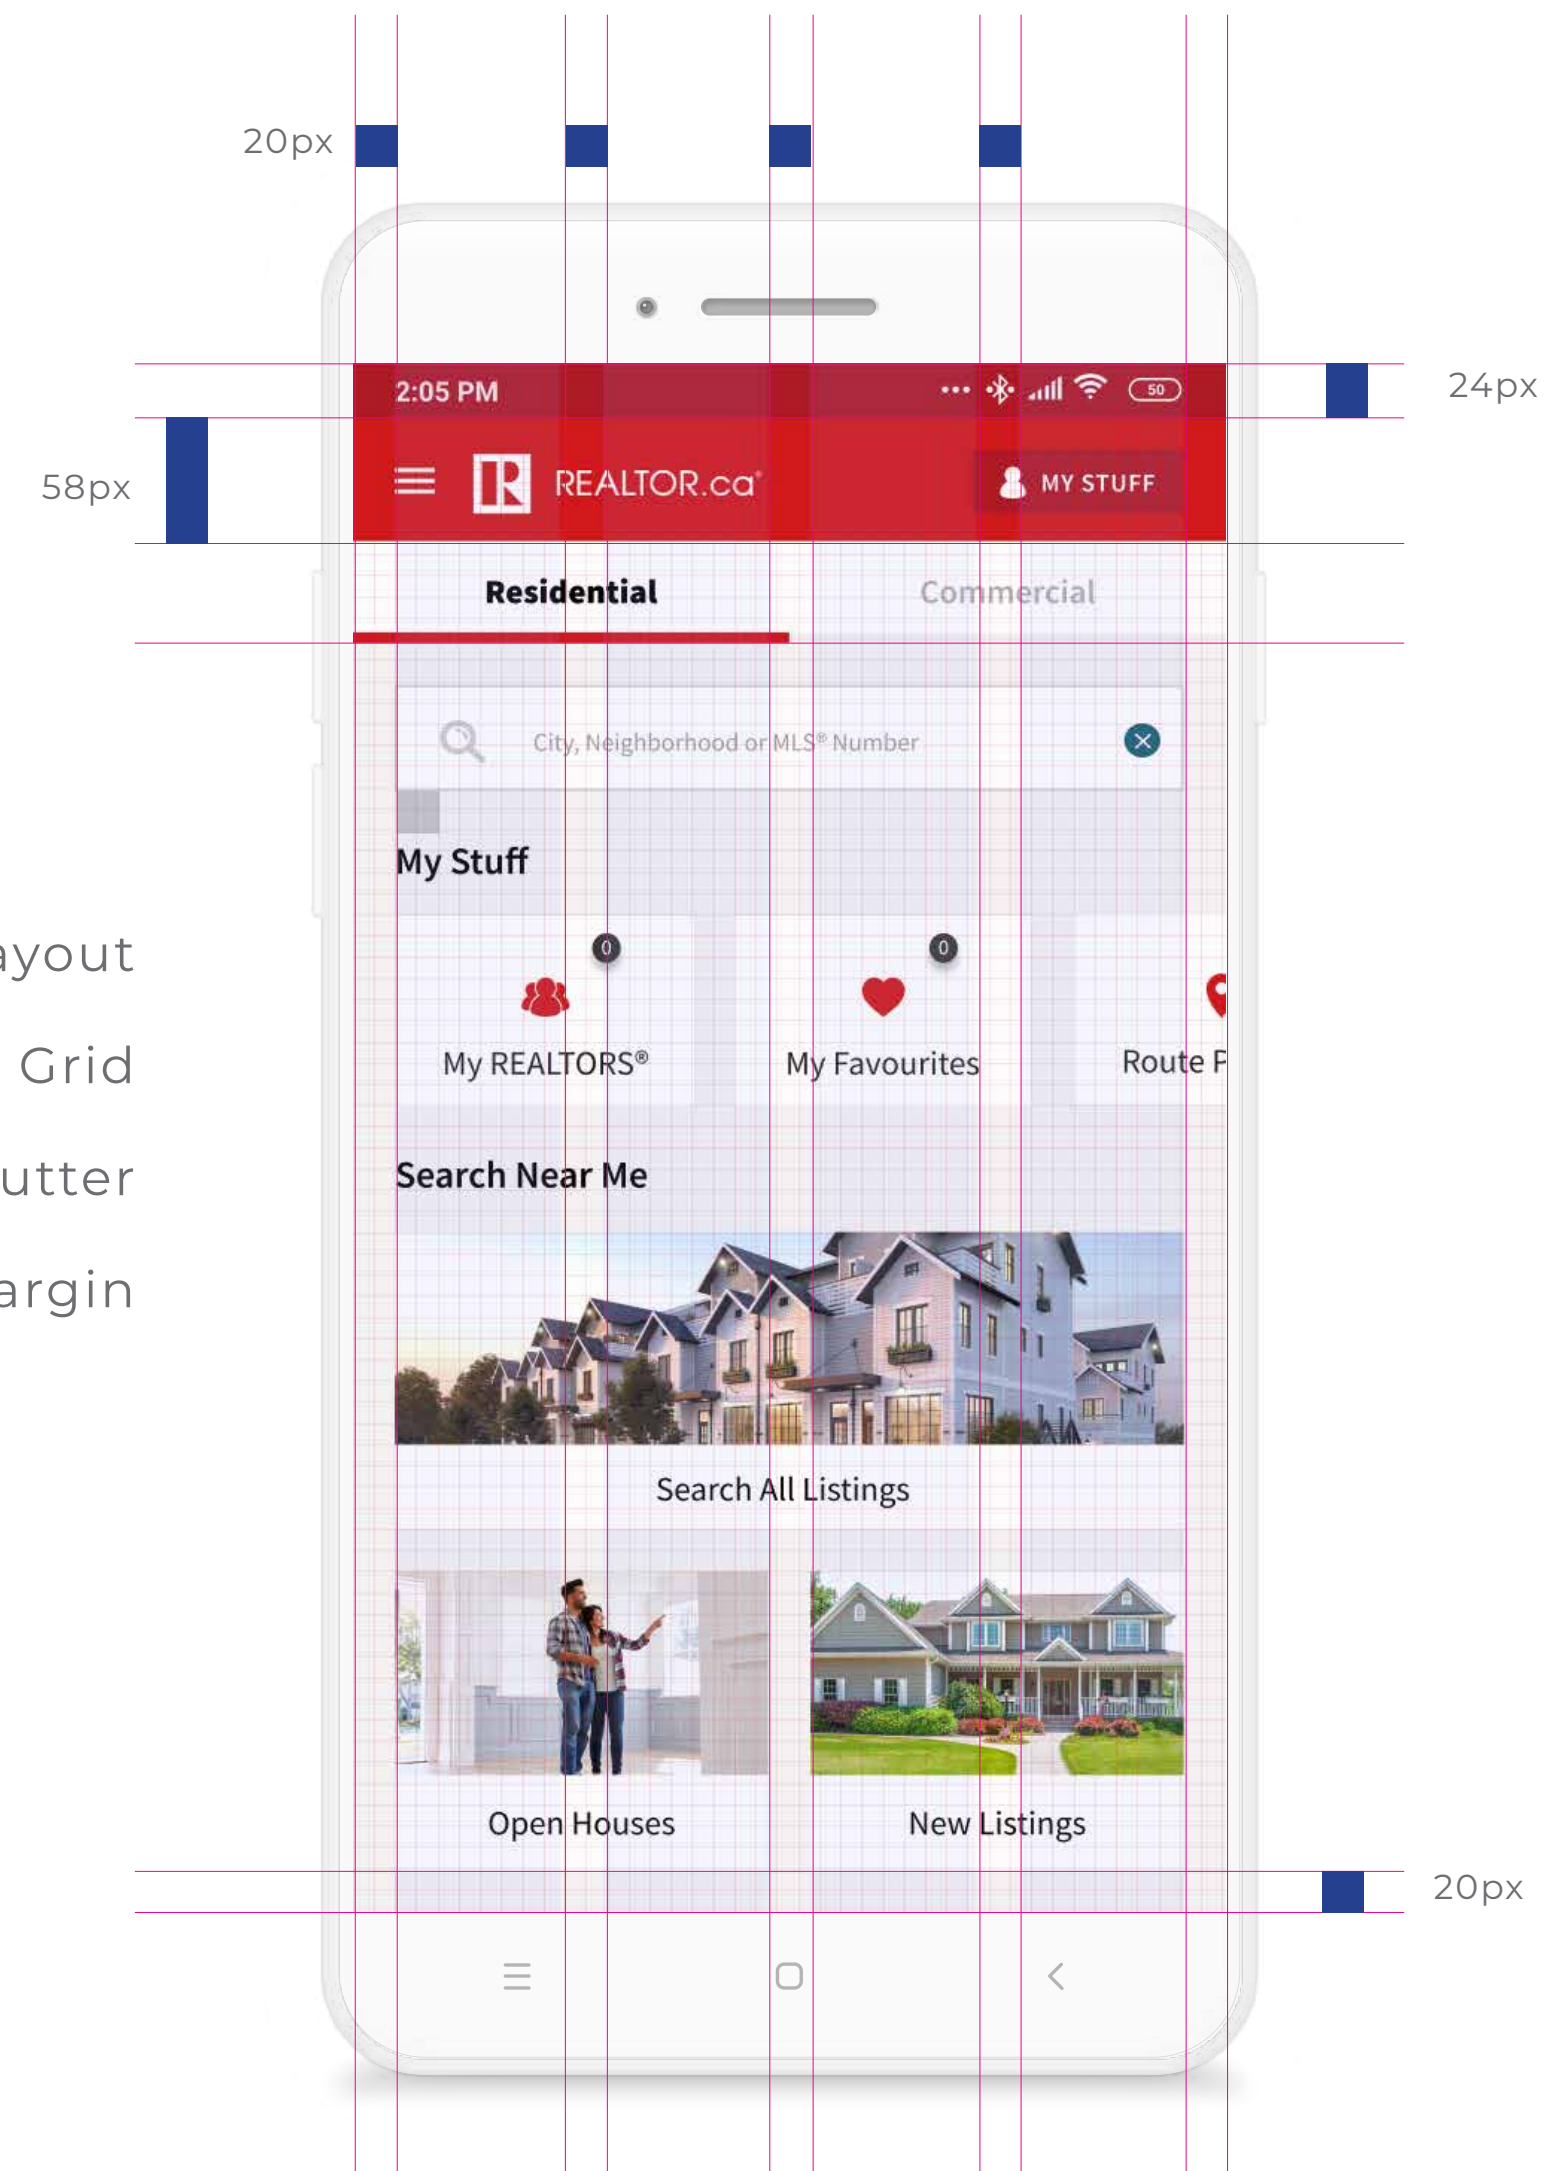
20px

24px

58px

2:05 PM

50

REALTOR.ca

MY STUFF

Residential

Commercial

City, Neighborhood or MLS® Number

My Stuff

ayout

Grid

utter

argin

0

0

My REALTORS®

My Favourites

Route P

Search Near Me

Search All Listings

Open Houses

New Listings

20px